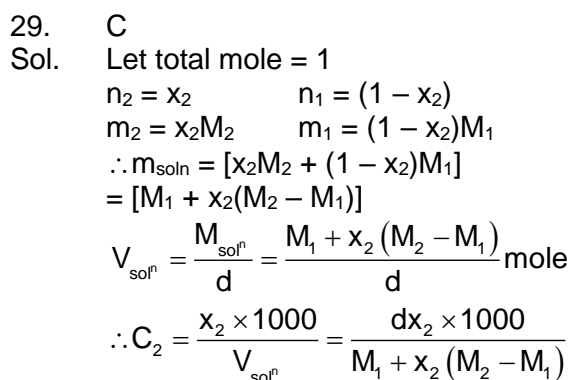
29. C

Sol. Let total mole = 1

$n_2 = x_2$ $n_1 = (1 - x_2)$

$m_2 = x_2M_2$ $m_1 = (1 - x_2)M_1$

$\therefore m_{soln} = [x_2M_2 + (1 - x_2)M_1]$

$= [M_1 + x_2(M_2 - M_1)]$

$V_{sol^n} = \frac{M_{sol^n}}{d} = \frac{M_1 + x_2(M_2 - M_1)}{d}$mole

$\therefore C_2 = \frac{x_2 \times 1000}{V_{sol^n}} = \frac{dx_2 \times 1000}{M_1 + x_2(M_2 - M_1)}$